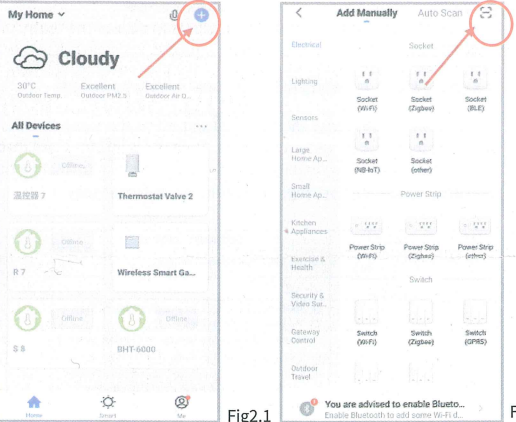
My Home

Cloudy

30°C
Outdoor Temp.

Excellent
Outdoor PM2.5

Excellent
Outdoor Air Q...

All Devices

Offline
温控器 7

Thermostat Valve 2

Offline
R 7

Wireless Smart Ga...

Offline
S 8

Offline
BHT-6000

Home

Smart

Me

Fig2.1

Add Manually

Auto Scan

Electrical

Lighting

Sensors

Large Home Ap...

Small Home Ap...

Kitchen Appliances

Exercise & Health

Security & Video Sur...

Gateway Control

Outdoor Travel

Socket

Socket (WiFi)

Socket (Zigbee)

Socket (BLE)

Socket (NB-IoT)

Socket (other)

Power Strip

Power Strip (WiFi)

Power Strip (Zigbee)

Power Strip (other)

Switch

Switch (Wi-Fi)

Switch (Zigbee)

Switch (GPRS)

You are advised to enable Blueto...
Enable Bluetooth to add some Wi-Fi d...

F